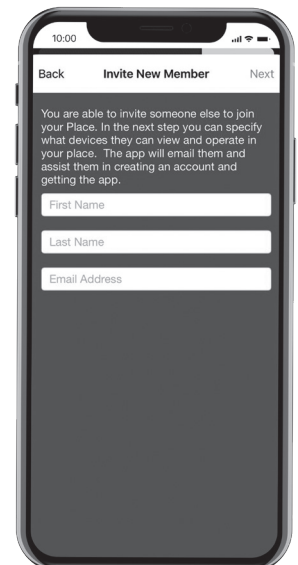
10:00

Back
Invite New Member
Next

You are able to invite someone else to join your Place. In the next step you can specify what devices they can view and operate in your place. The app will email them and assist them in creating an account and getting the app.

First Name

Last Name

Email Address